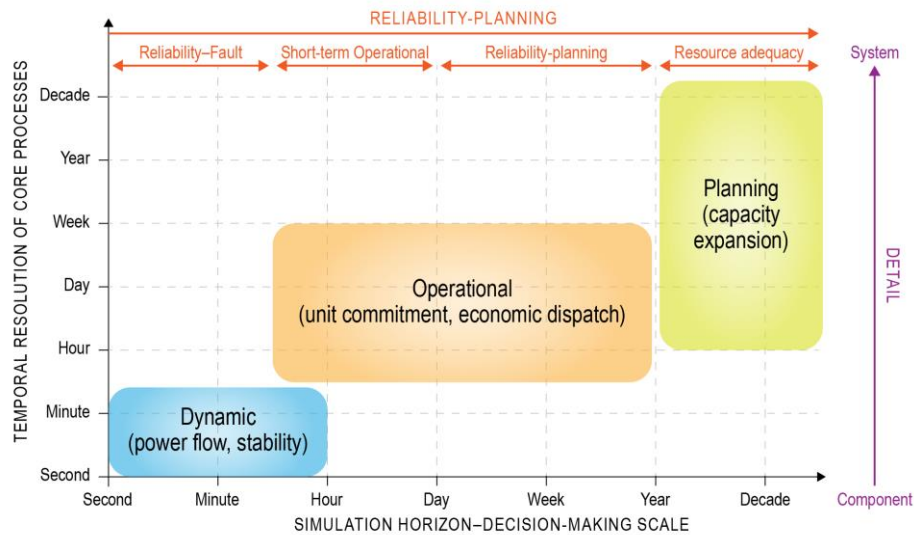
RELIABILITY-PLANNING

Reliability–Fault
Short-term Operational
Reliability-planning
Resource adequacy

System

TEMPORAL RESOLUTION OF CORE PROCESSES

Decade
Year
Week
Day
Hour
Minute
Second

Planning (capacity expansion)

Operational (unit commitment, economic dispatch)

Dynamic (power flow, stability)

DETAIL

Second
Minute
Hour
Day
Week
Year
Decade

Component

SIMULATION HORIZON–DECISION-MAKING SCALE